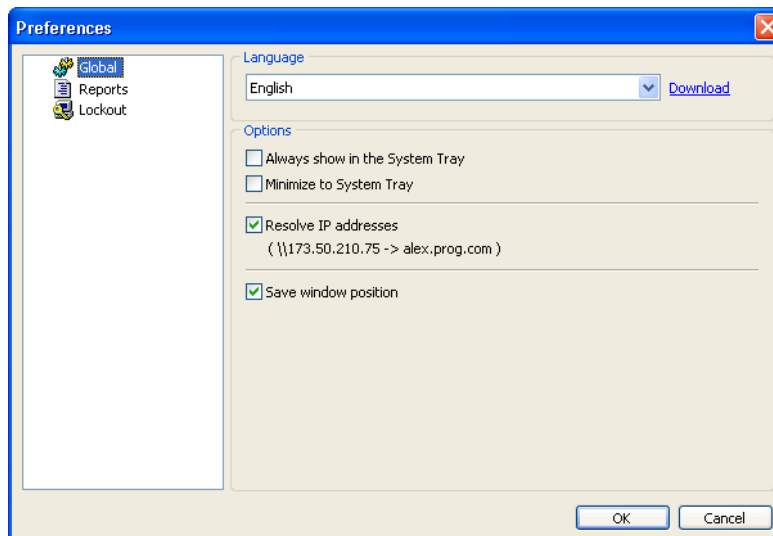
Preferences

Global
Reports
Lockout

Language

English

Download

Options

Always show in the System Tray

Minimize to System Tray

Resolve IP addresses

( \\173.50.210.75 -> alex.prog.com )

Save window position

OK

Cancel